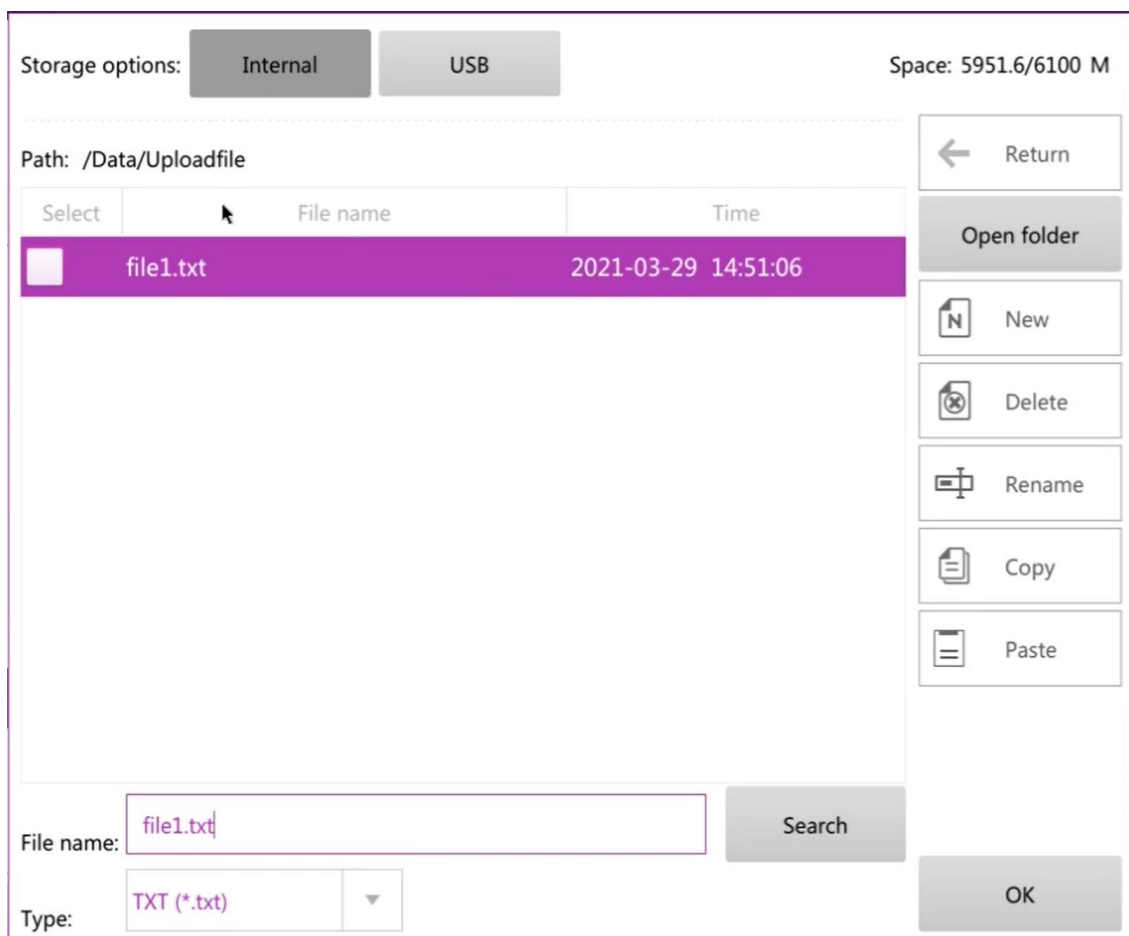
Storage options: Internal USB

Space: 5951.6/6100 M

Path: /Data/Uploadfile

| Select | File name | Time |
|---|---|---|
| | file1.txt | 2021-03-29 14:51:06 |

Return

Open folder

N New

Delete

Rename

Copy

Paste

File name: file1.txt

Search

Type: TXT (*.txt)

OK